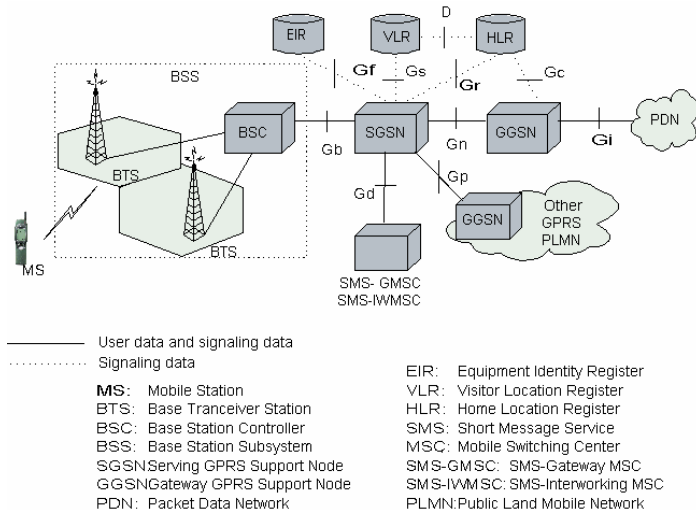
EIR
VLR
D
HLR
BSS
Gf
Gs
Gr
Gc
BSC
SGSN
GGSN
PDN
Gb
Gn
Gi
BTS
Gd
Gp
GGSN
Other GPRS PLMN
MS
BTS
SMS- GMSC
SMS-IWMSC

User data and signaling data
Signaling data

MS: Mobile Station
BTS: Base Tranceiver Station
BSC: Base Station Controller
BSS: Base Station Subsystem
SGSNServing GPRS Support Node
GGSNGateway GPRS Support Node
PDN: Packet Data Network

EIR: Equipment Identity Register
VLR: Visitor Location Register
HLR: Home Location Register
SMS: Short Message Service
MSC: Mobile Switching Center
SMS-GMSC: SMS-Gateway MSC
SMS-IWMSC: SMS-Interworking MSC
PLMN:Public Land Mobile Network